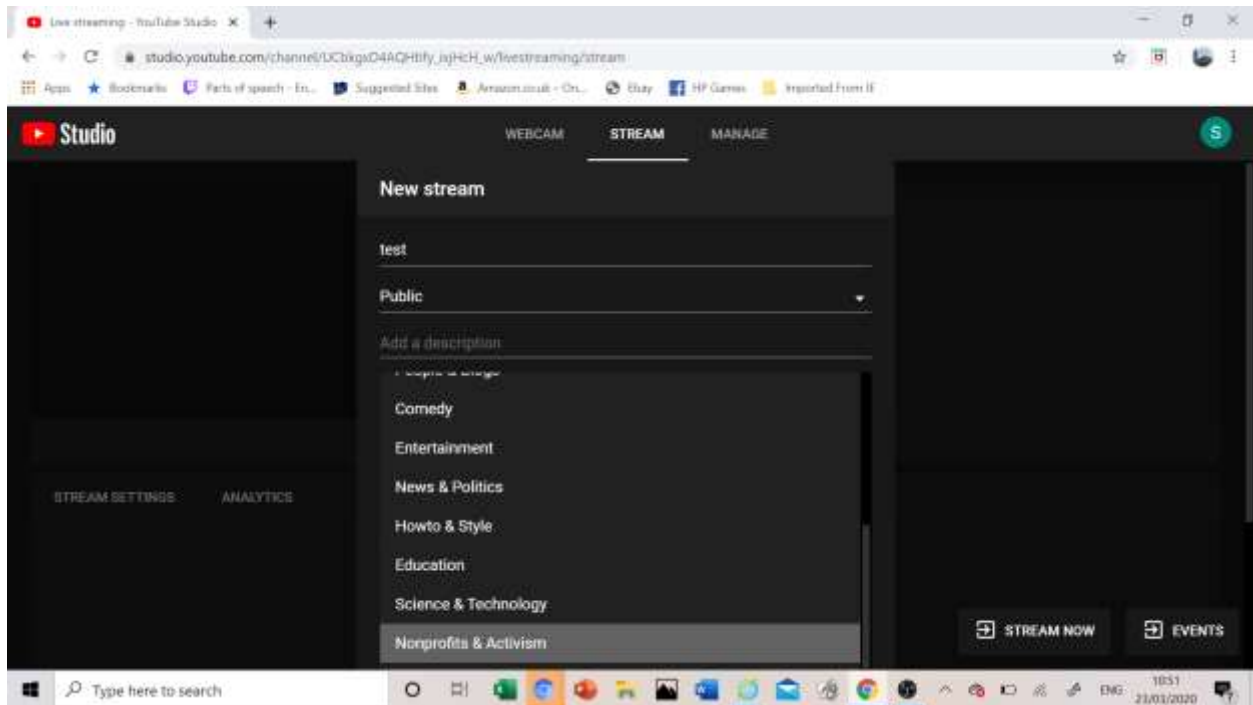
Live streaming - YouTube Studio ×
+
studio.youtube.com/channel/UCbkgsD4AQHtify_isjHcH_w/livestreaming/stream
Apps Bookmarks Parts of speech - En... Suggested Sites Amazon.co.uk - On... Ebay HP Games Imported From IE

Studio
WEBCAM STREAM MANAGE
S

New stream
test
Public
Add a description
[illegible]
Comedy
Entertainment
News & Politics
Howto & Style
Education
Science & Technology
Nonprofits & Activism

STREAM SETTINGS ANALYTICS

STREAM NOW EVENTS

Type here to search
ENG 10:51 21/03/2020